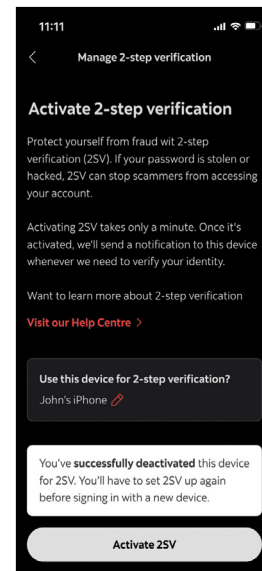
11:11

Manage 2-step verification

Activate 2-step verification

Protect yourself from fraud wit 2-step verification (2SV). If your password is stolen or hacked, 2SV can stop scammers from accessing your account.

Activating 2SV takes only a minute. Once it's activated, we'll send a notification to this device whenever we need to verify your identity.

Want to learn more about 2-step verification

Visit our Help Centre >

Use this device for 2-step verification?

John's iPhone

You've successfully deactivated this device for 2SV. You'll have to set 2SV up again before signing in with a new device.

Activate 2SV